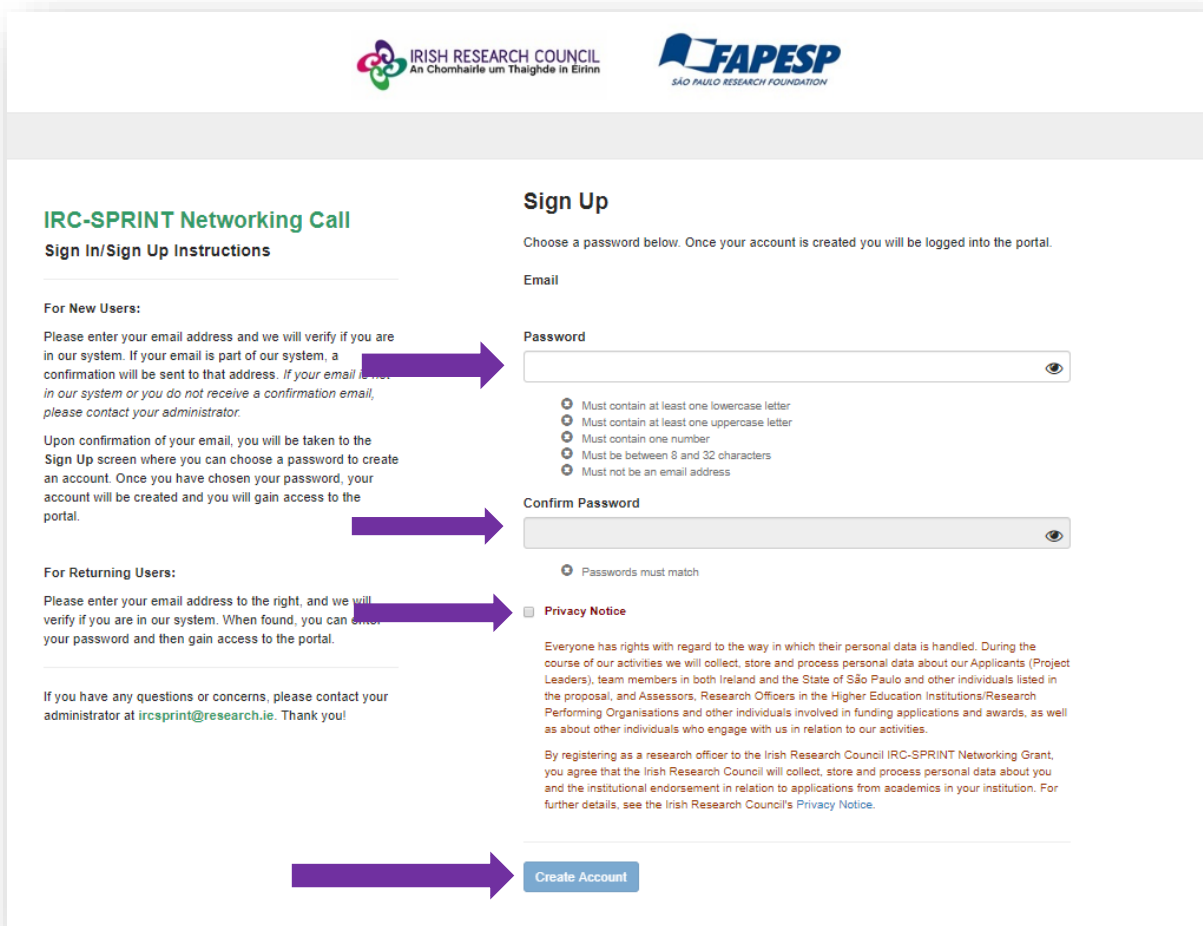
IRISH RESEARCH COUNCIL
An Chomhairle um Thaighde in Éirinn

FAPESP
SÃO PAULO RESEARCH FOUNDATION

IRC-SPRINT Networking Call
Sign In/Sign Up Instructions

For New Users:

Please enter your email address and we will verify if you are in our system. If your email is part of our system, a confirmation will be sent to that address. If your email is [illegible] in our system or you do not receive a confirmation email, please contact your administrator.

Upon confirmation of your email, you will be taken to the Sign Up screen where you can choose a password to create an account. Once you have chosen your password, your account will be created and you will gain access to the portal.

For Returning Users:

Please enter your email address to the right, and we will verify if you are in our system. When found, you can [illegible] your password and then gain access to the portal.

If you have any questions or concerns, please contact your administrator at ircsprint@research.ie. Thank you!

Sign Up

Choose a password below. Once your account is created you will be logged into the portal.

Email

Password

Must contain at least one lowercase letter
Must contain at least one uppercase letter
Must contain one number
Must be between 8 and 32 characters
Must not be an email address

Confirm Password

Passwords must match

Privacy Notice

Everyone has rights with regard to the way in which their personal data is handled. During the course of our activities we will collect, store and process personal data about our Applicants (Project Leaders), team members in both Ireland and the State of São Paulo and other individuals listed in the proposal, and Assessors, Research Officers in the Higher Education Institutions/Research Performing Organisations and other individuals involved in funding applications and awards, as well as about other individuals who engage with us in relation to our activities.

By registering as a research officer to the Irish Research Council IRC-SPRINT Networking Grant, you agree that the Irish Research Council will collect, store and process personal data about you and the institutional endorsement in relation to applications from academics in your institution. For further details, see the Irish Research Council's Privacy Notice.

Create Account